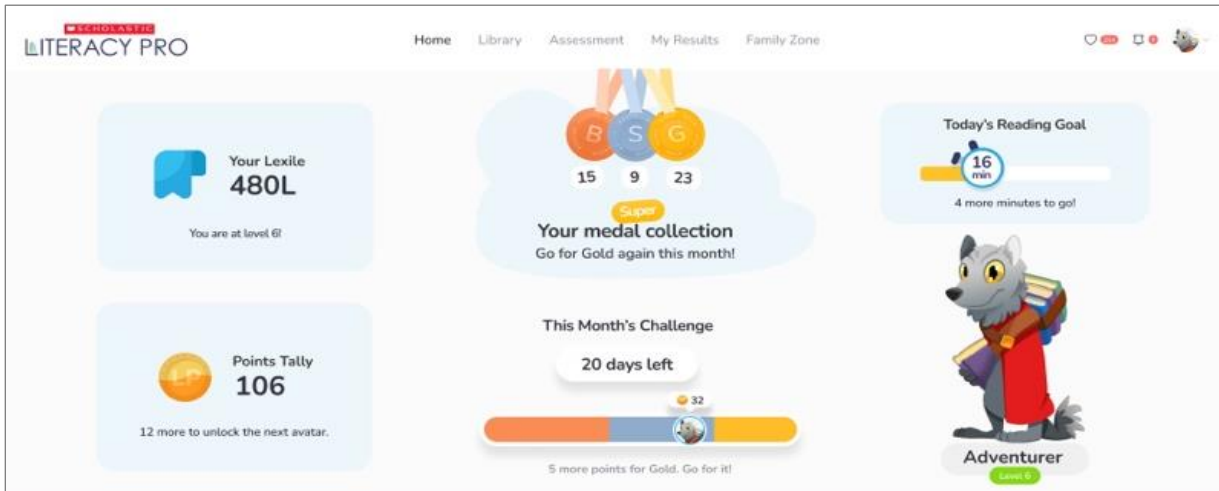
SCHOLASTIC
LITERACY PRO

Home Library Assessment My Results Family Zone

Your Lexile
480L
You are at level 6!

B S G
15 9 23
Super
Your medal collection
Go for Gold again this month!

Today's Reading Goal
16 min
4 more minutes to go!

Points Tally
LP
106
12 more to unlock the next avatar.

This Month's Challenge
20 days left
32
5 more points for Gold. Go for it!

Adventurer
Level 6